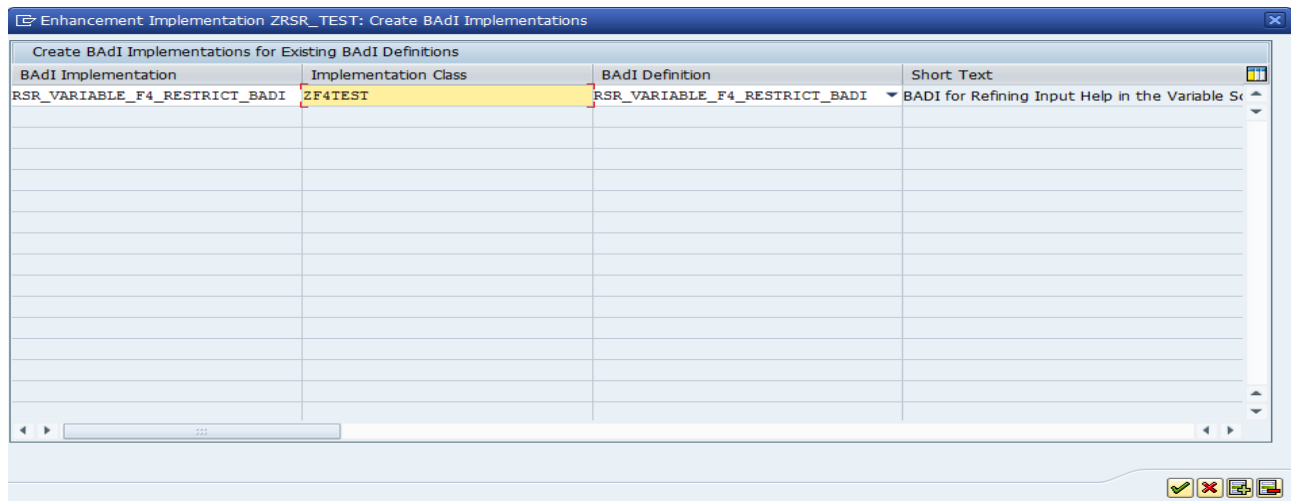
Enhancement Implementation ZRSR_TEST: Create BAdI Implementations

Create BAdI Implementations for Existing BAdI Definitions

| BAdI Implementation | Implementation Class | BAdI Definition | Short Text |
|---|---|---|---|
| RSR_VARIABLE_F4_RESTRICT_BADI | ZF4TEST | RSR_VARIABLE_F4_RESTRICT_BADI | BADI for Refining Input Help in the Variable S |